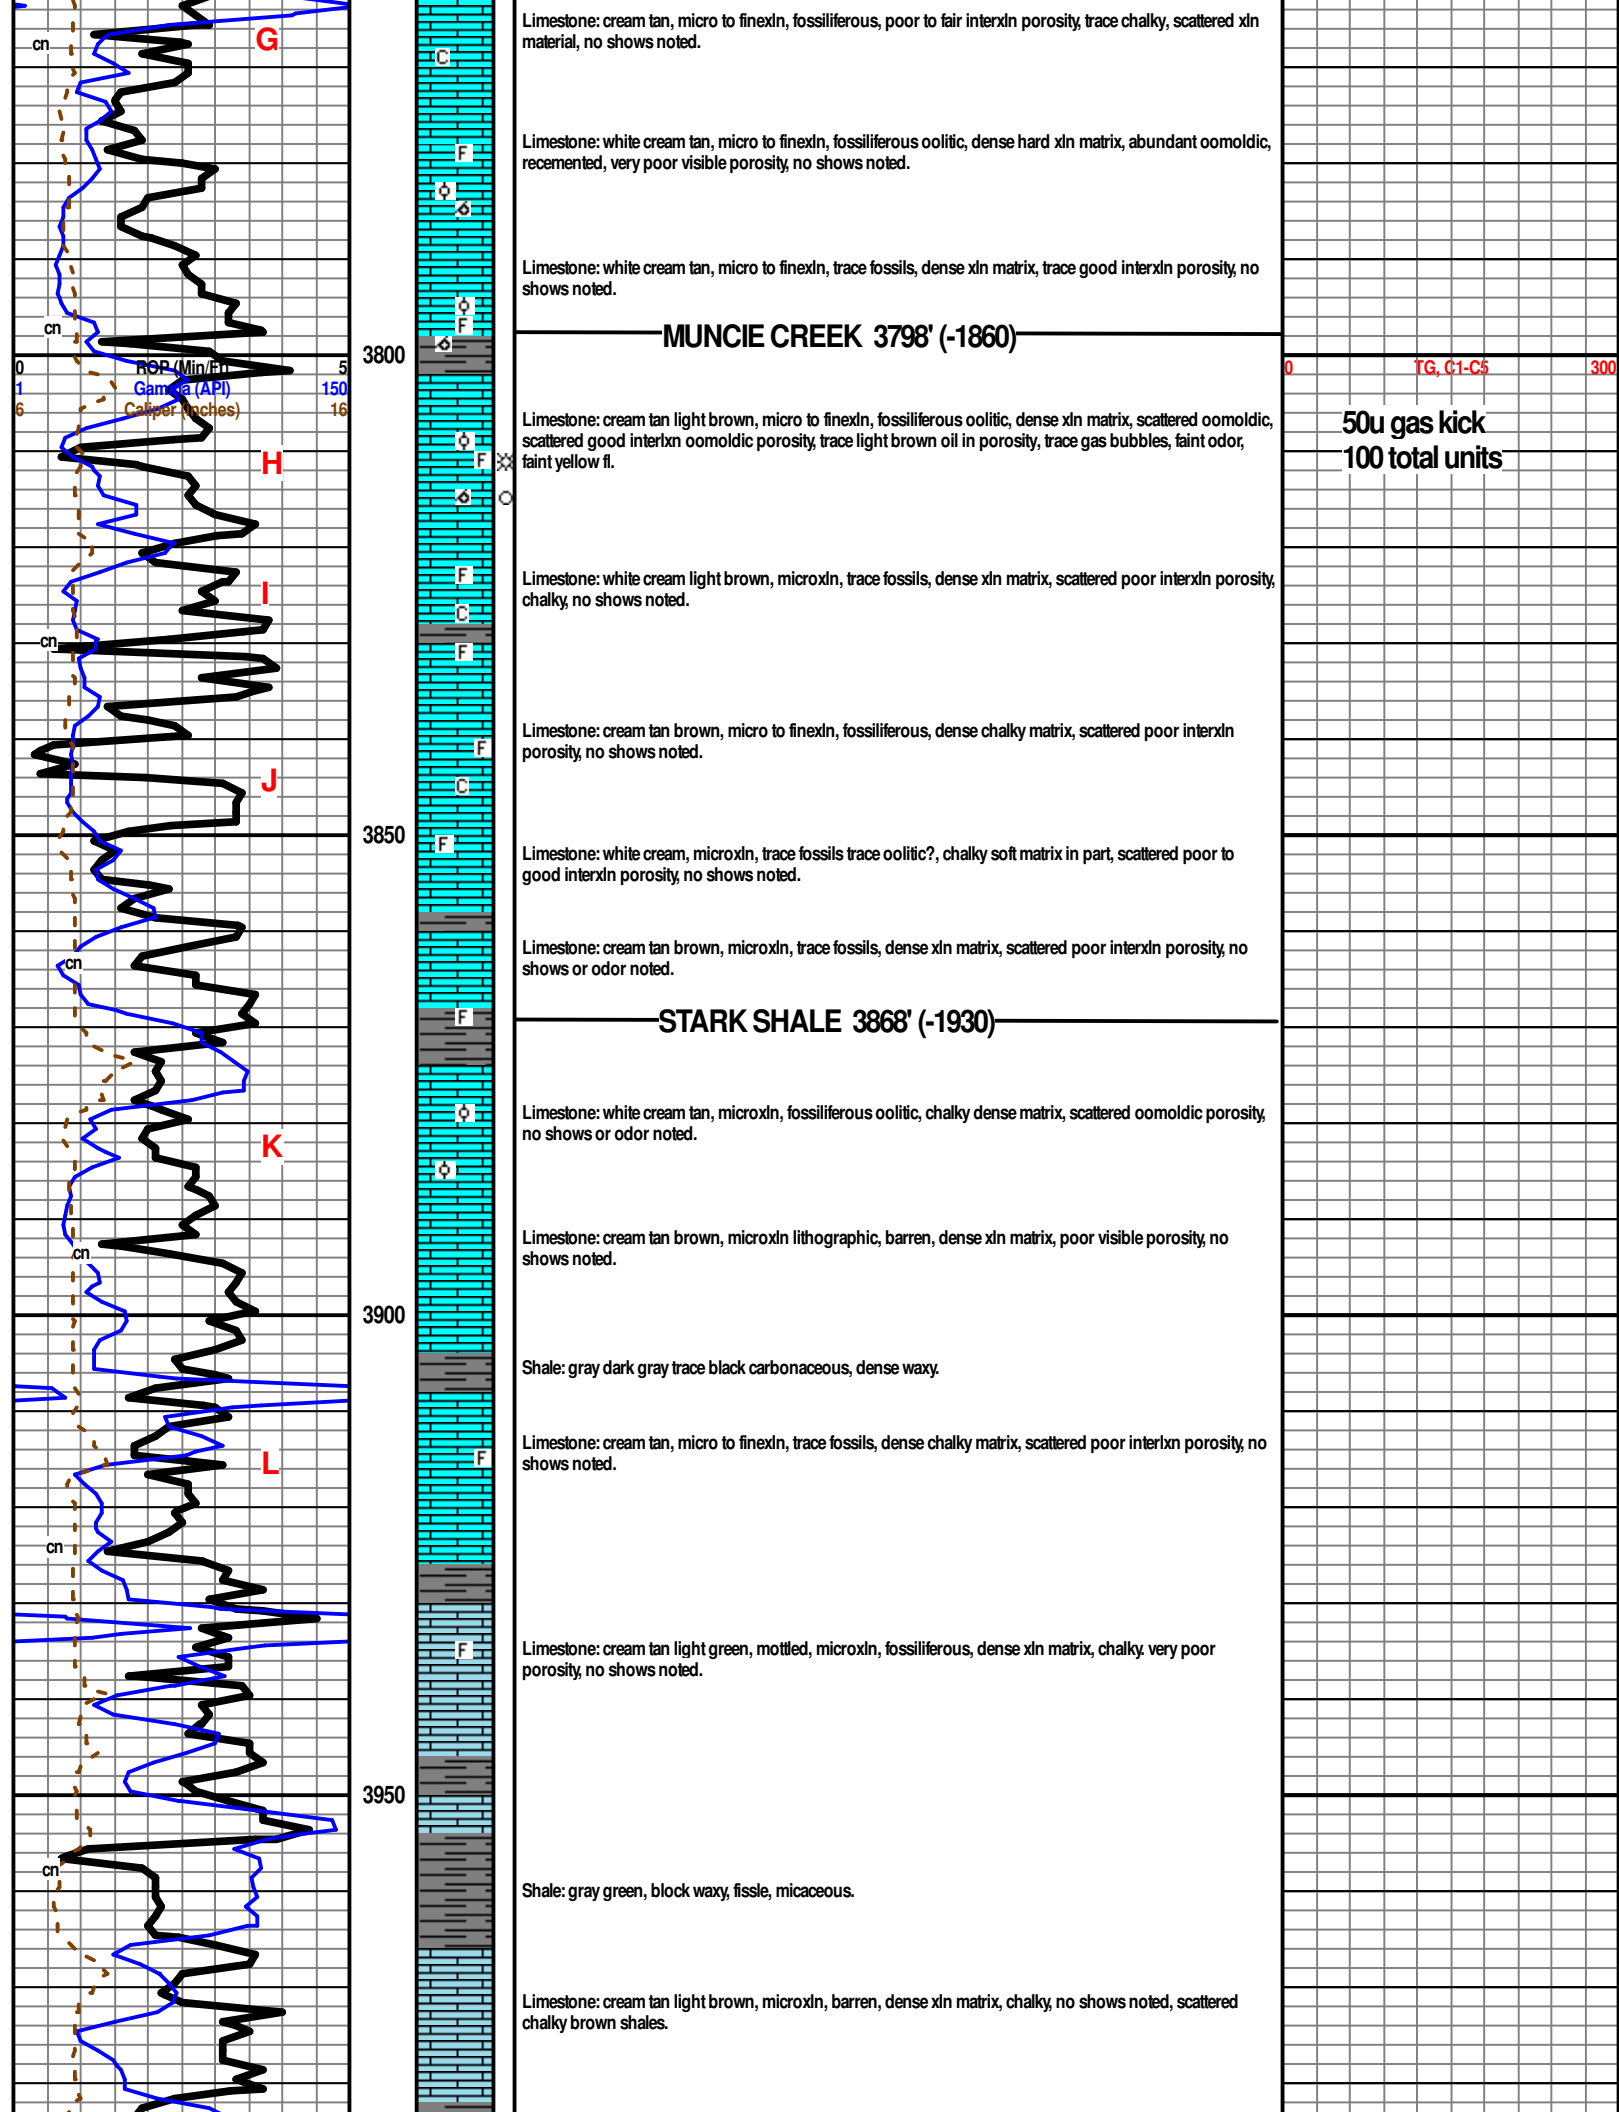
cn
G
cn
0 ROP (Min/Ft) 5
1 Gamma (API) 150
6 Caliper (inches) 16
H
I
cn
J
cn
K
cn
L
cn
cn

3800
3850
3900
3950

C
F
F
F
C
F
F
C
F
F
F
F

Limestone: cream tan, micro to finexln, fossiliferous, poor to fair interxln porosity, trace chalky, scattered xln material, no shows noted.

Limestone: white cream tan, micro to finexln, fossiliferous oolitic, dense hard xln matrix, abundant oomoldic, recemented, very poor visible porosity, no shows noted.

Limestone: white cream tan, micro to finexln, trace fossils, dense xln matrix, trace good interxln porosity, no shows noted.

MUNCIE CREEK 3798' (-1860)

Limestone: cream tan light brown, micro to finexln, fossiliferous oolitic, dense xln matrix, scattered oomoldic, scattered good interlxn oomoldic porosity, trace light brown oil in porosity, trace gas bubbles, faint odor, faint yellow fl.

Limestone: white cream light brown, microxln, trace fossils, dense xln matrix, scattered poor interxln porosity, chalky, no shows noted.

Limestone: cream tan brown, micro to finexln, fossiliferous, dense chalky matrix, scattered poor interxln porosity, no shows noted.

Limestone: white cream, microxln, trace fossils trace oolitic?, chalky soft matrix in part, scattered poor to good interxln porosity, no shows noted.

Limestone: cream tan brown, microxln, trace fossils, dense xln matrix, scattered poor interxln porosity, no shows or odor noted.

STARK SHALE 3868' (-1930)

Limestone: white cream tan, microxln, fossiliferous oolitic, chalky dense matrix, scattered oomoldic porosity, no shows or odor noted.

Limestone: cream tan brown, microxln lithographic, barren, dense xln matrix, poor visible porosity, no shows noted.

Shale: gray dark gray trace black carbonaceous, dense waxy.

Limestone: cream tan, micro to finexln, trace fossils, dense chalky matrix, scattered poor interlxn porosity, no shows noted.

Limestone: cream tan light green, mottled, microxln, fossiliferous, dense xln matrix, chalky. very poor porosity, no shows noted.

Shale: gray green, block waxy, fissle, micaceous.

Limestone: cream tan light brown, microxln, barren, dense xln matrix, chalky, no shows noted, scattered chalky brown shales.

0 TG, C1-C5 300
50u gas kick
100 total units